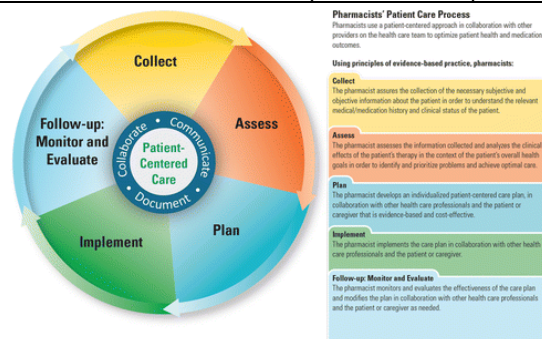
Collect

Assess

Plan

Implement

Follow-up: Monitor and Evaluate

Collaborate · Communicate · Document

Patient-Centered Care

Pharmacists' Patient Care Process

Pharmacists use a patient-centered approach in collaboration with other providers on the health care team to optimize patient health and medication outcomes.

Using principles of evidence-based practice, pharmacists:

Collect
The pharmacist assures the collection of the necessary subjective and objective information about the patient in order to understand the relevant medical/medication history and clinical status of the patient.

Assess
The pharmacist assesses the information collected and analyzes the clinical effects of the patient's therapy in the context of the patient's overall health goals in order to identify and prioritize problems and achieve optimal care.

Plan
The pharmacist develops an individualized patient-centered care plan, in collaboration with other health care professionals and the patient or caregiver that is evidence-based and cost-effective.

Implement
The pharmacist implements the care plan in collaboration with other health care professionals and the patient or caregiver.

Follow-up: Monitor and Evaluate
The pharmacist monitors and evaluates the effectiveness of the care plan and modifies the plan in collaboration with other health care professionals and the patient or caregiver as needed.